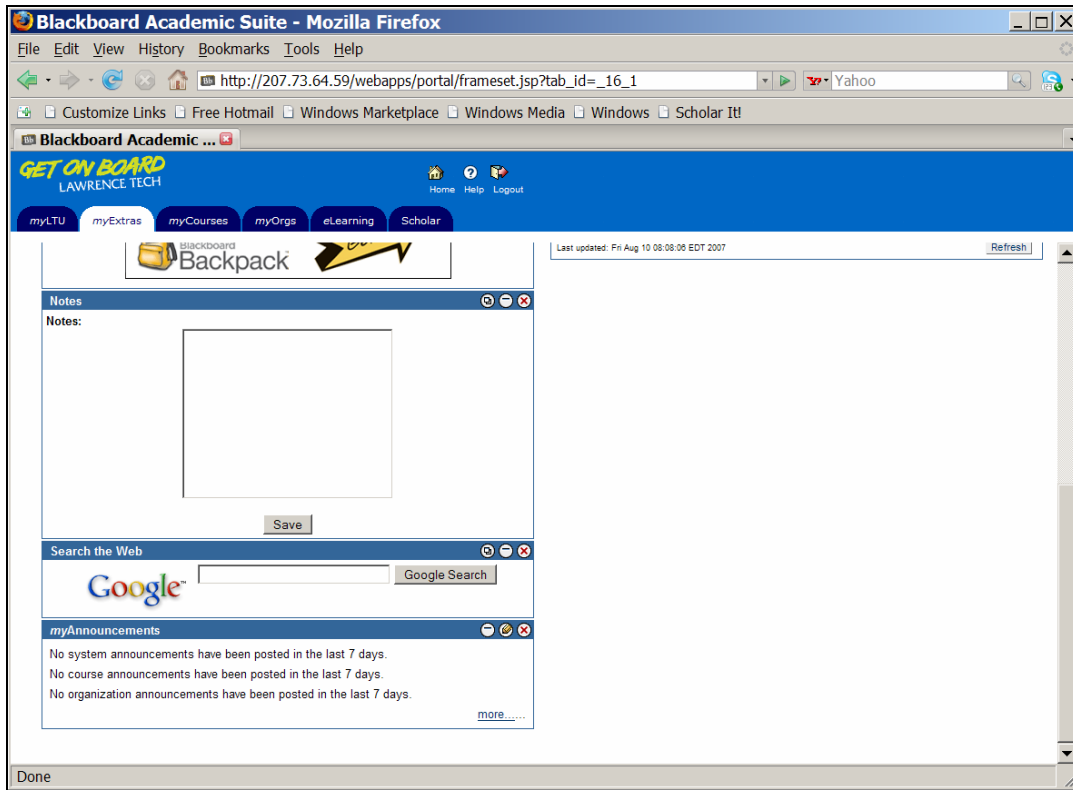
Blackboard Academic Suite - Mozilla Firefox

File Edit View History Bookmarks Tools Help

http://207.73.64.59/webapps/portal/frameset.jsp?tab_id=_16_1

Yahoo

Customize Links Free Hotmail Windows Marketplace Windows Media Windows Scholar It!

Blackboard Academic ...

GET ON BOARD LAWRENCE TECH

Home Help Logout

myLTU myExtras myCourses myOrgs eLearning Scholar

Blackboard Backpack

Last updated: Fri Aug 10 08:08:06 EDT 2007

Refresh

Notes

Notes:

Save

Search the Web

Google

Google Search

myAnnouncements

No system announcements have been posted in the last 7 days.

No course announcements have been posted in the last 7 days.

No organization announcements have been posted in the last 7 days.

more......

Done